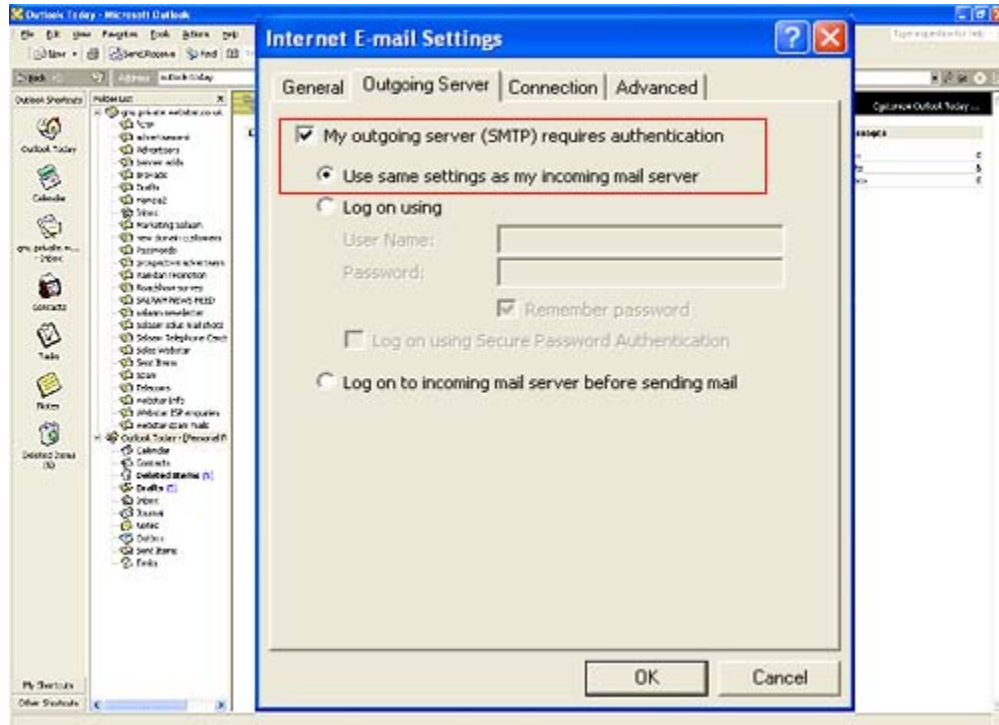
Outlook Today - Microsoft Outlook

File Edit View Favorites Tools Actions Help

New Send/Receive Find

Back outlook:today

Outlook Shortcuts Folder List

Outlook Today

Calendar

Inbox

Contacts

Tasks

Notes

Deleted Items (5)

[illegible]

Inbox
Advertisement
Advertisers
banner adds
Brocade
Drafts
Forms2
Inbox
Marketing solution
new domain customers
Passwords
prospective advertisers
Reardon Promotion
Roadshow survey
SALVAM NEWS FEED
solutions newsletter
Solutions Telephone Contact
Sales Webstar
Sent Items
spam
Telecoms
webstar info
Webstar ESP enquiries
webstar spam mails
Outlook Today - [Personal Folders]
Calendar
Contacts
Deleted Items (5)
Drafts [1]
Inbox
Journal
Notes
Outbox
Sent Items
Tasks

My Shortcuts
Other Shortcuts

Customize Outlook Today ...

Messages

Internet E-mail Settings

General Outgoing Server Connection Advanced

My outgoing server (SMTP) requires authentication

Use same settings as my incoming mail server

Log on using

User Name:

Password:

Remember password

Log on using Secure Password Authentication

Log on to incoming mail server before sending mail

OK Cancel